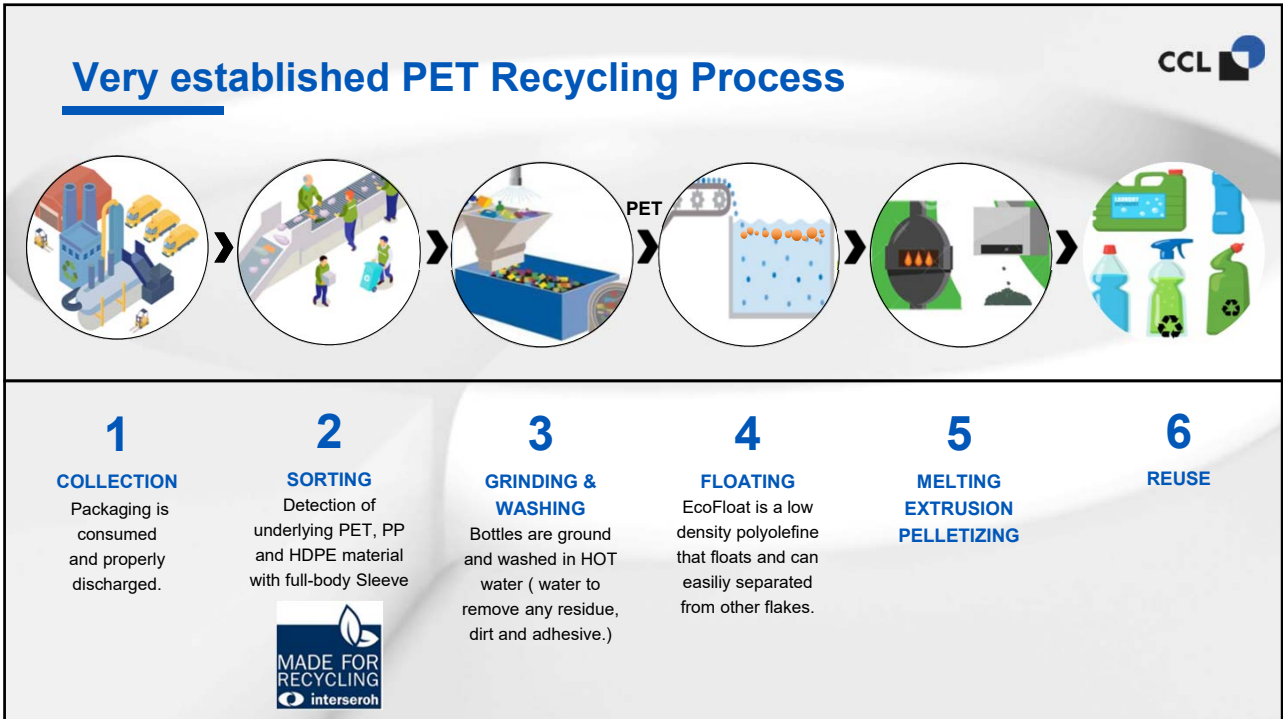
Very established PET Recycling Process

CCL

PET

1
COLLECTION
Packaging is consumed and properly discharged.

2
SORTING
Detection of underlying PET, PP and HDPE material with full-body Sleeve

MADE FOR RECYCLING
interseroh

3
GRINDING & WASHING
Bottles are ground and washed in HOT water ( water to remove any residue, dirt and adhesive.)

4
FLOATING
EcoFloat is a low density polyolefine that floats and can easiliy separated from other flakes.

5
MELTING
EXTRUSION
PELLETIZING

6
REUSE